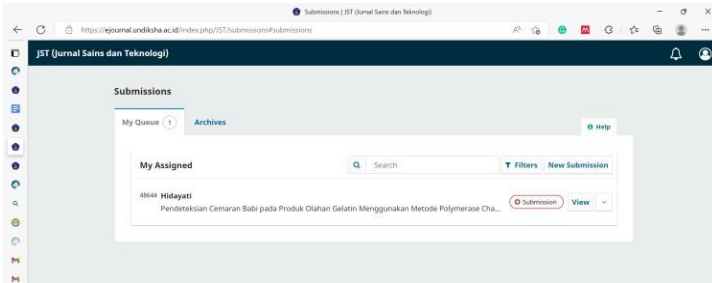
Submissions | JST (Jurnal Sains dan Teknologi)

https://ejournal.undiksha.ac.id/index.php/JST/submissions#submissions

JST (Jurnal Sains dan Teknologi)

Submissions

My Queue 1 Archives

Help

My Assigned

Search

Filters New Submission

48644 Hidayati

Pendeteksian Cemaran Babi pada Produk Olahan Gelatin Menggunakan Metode Polymerase Cha...

Submission View